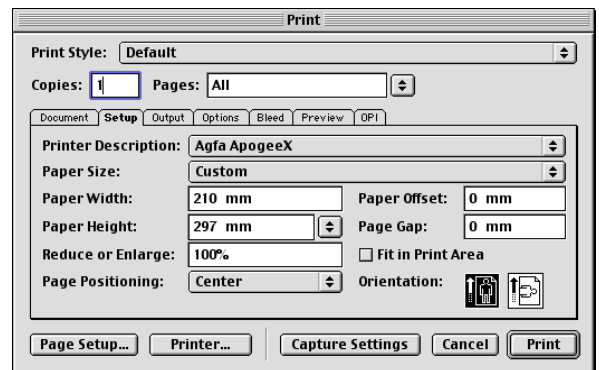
Print

Print Style: Default

Copies: 1 Pages: All

Document | Setup | Output | Options | Bleed | Preview | OPI

Printer Description: Agfa ApogeeX

Paper Size: Custom

Paper Width: 210 mm

Paper Offset: 0 mm

Paper Height: 297 mm

Page Gap: 0 mm

Reduce or Enlarge: 100%

Fit in Print Area

Page Positioning: Center

Orientation:

Page Setup... Printer... Capture Settings Cancel Print